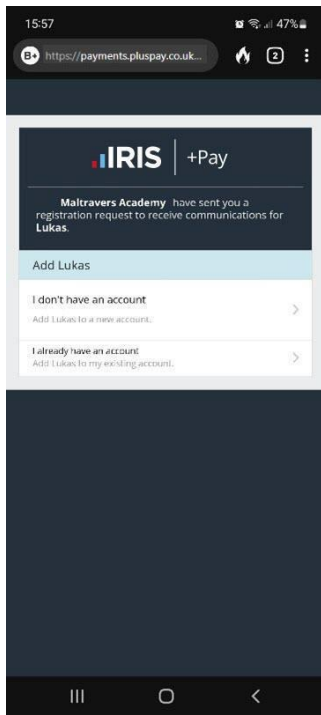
15:57

47%

https://payments.pluspay.co.uk...

2

IRIS | +Pay

Maltravers Academy have sent you a registration request to receive communications for Lukas.

Add Lukas

I don't have an account
Add Lukas to a new account.

I already have an account
Add Lukas to my existing account.